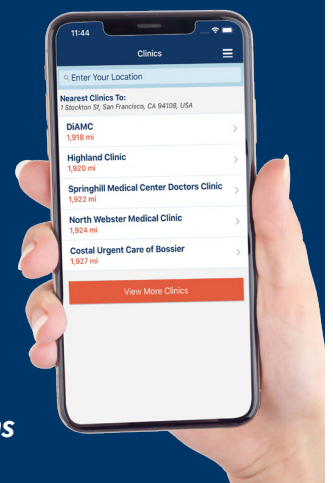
11:44

Clinics

Enter Your Location

Nearest Clinics To:
1 Stockton St, San Francisco, CA 94108, USA

DiAMC
1,918 mi

Highland Clinic
1,920 mi

Springhill Medical Center Doctors Clinic
1,922 mi

North Webster Medical Clinic
1,924 mi

Costal Urgent Care of Bossier
1,927 mi

View More Clinics

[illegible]s